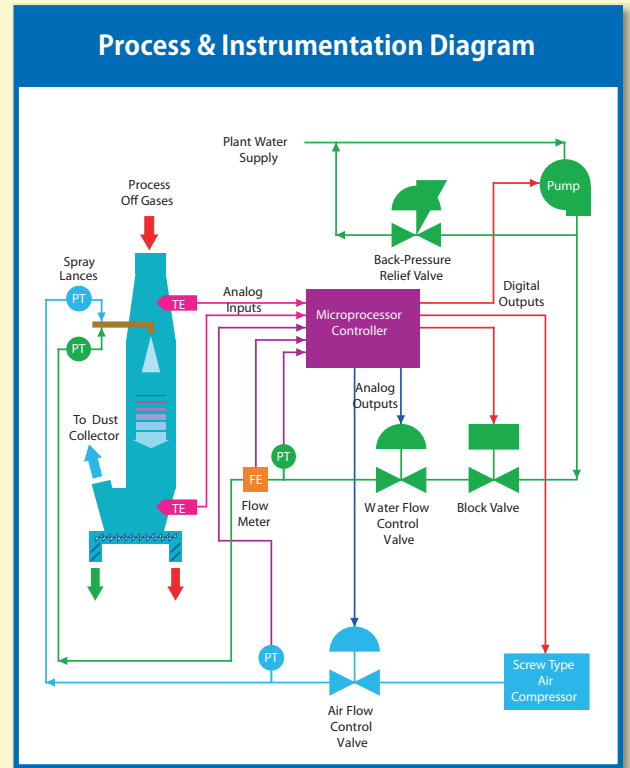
Process & Instrumentation Diagram

Plant Water Supply

Process Off Gases

Pump

Back-Pressure Relief Valve

Spray Lances

PT

TE

Analog Inputs

Microprocessor Controller

Digital Outputs

PT

Analog Outputs

To Dust Collector

PT

FE

TE

Flow Meter

Water Flow Control Valve

Block Valve

PT

Screw Type Air Compressor

Air Flow Control Valve